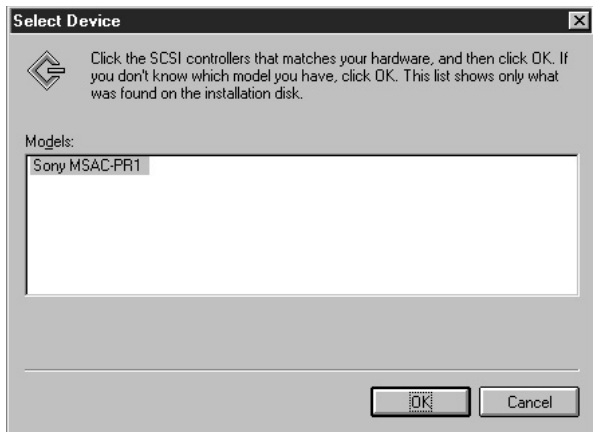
Select Device

Click the SCSI controllers that matches your hardware, and then click OK. If you don't know which model you have, click OK. This list shows only what was found on the installation disk.

Models:

Sony MSAC-PR1

OK

Cancel